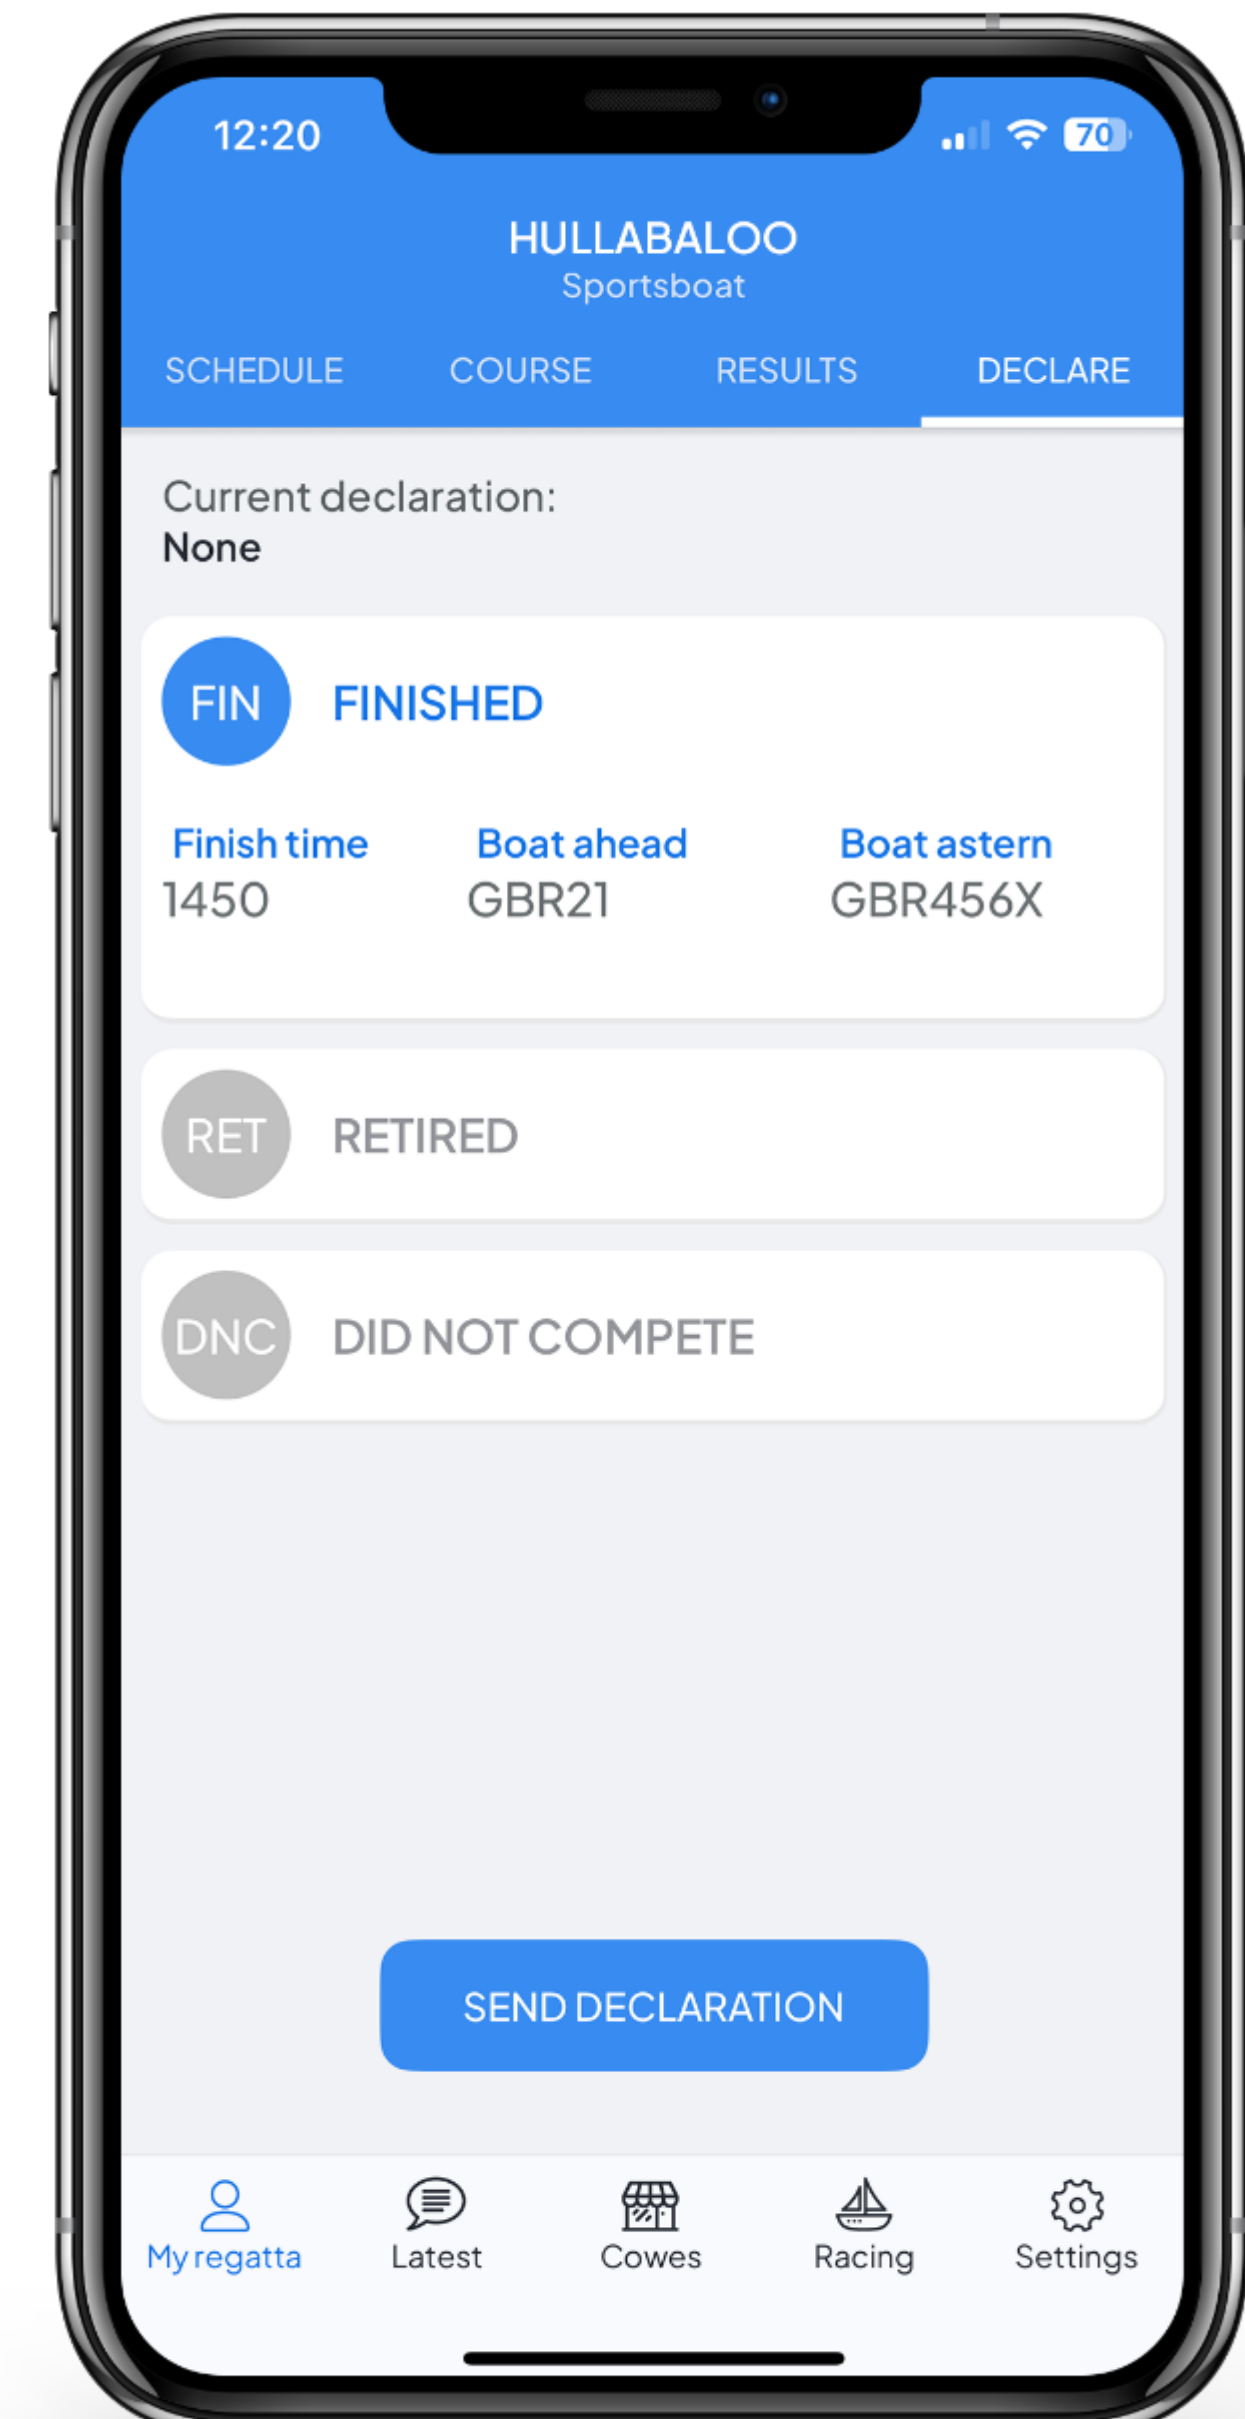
12:20

70

HULLABALOO
Sportsboat

SCHEDULE COURSE RESULTS DECLARE

Current declaration:
None

FIN FINISHED

| Finish time | Boat ahead | Boat astern |
|---|---|---|
| 1450 | GBR21 | GBR456X |

RET RETIRED

DNC DID NOT COMPETE

SEND DECLARATION

My regatta Latest Cowes Racing Settings